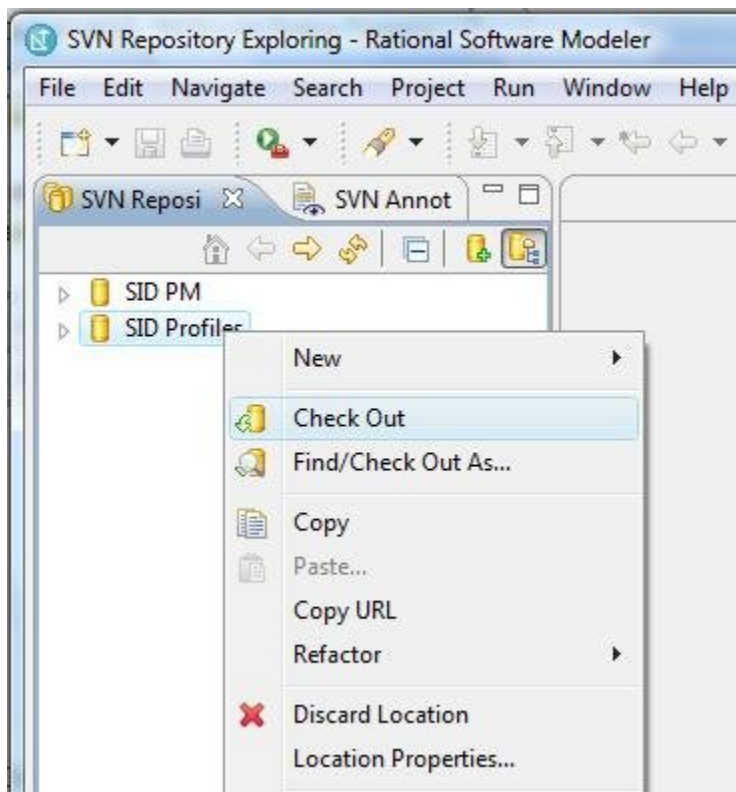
SVN Repository Exploring - Rational Software Modeler

File Edit Navigate Search Project Run Window Help

SVN Reposi
SVN Annot

SID PM
SID Profiles

New
Check Out
Find/Check Out As...
Copy
Paste...
Copy URL
Refactor
Discard Location
Location Properties...